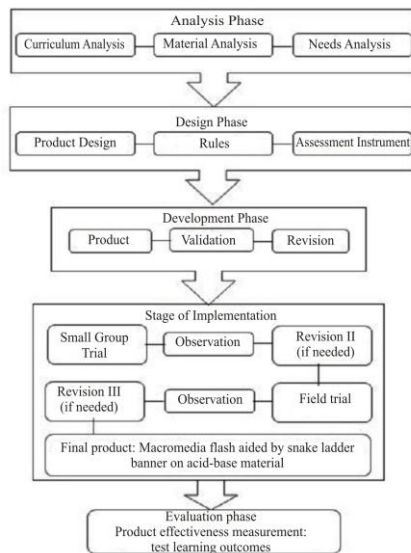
Analysis Phase

Curriculum Analysis

Material Analysis

Needs Analysis

Design Phase

Product Design

Rules

Assessment Instrument

Development Phase

Product

Validation

Revision

Stage of Implementation

Small Group Trial

Observation

Revision II (if needed)

Revision III (if needed)

Observation

Field trial

Final product: Macromedia flash aided by snake ladder banner on acid-base material

Evaluation phase
Product effectiveness measurement: test learning outcomes